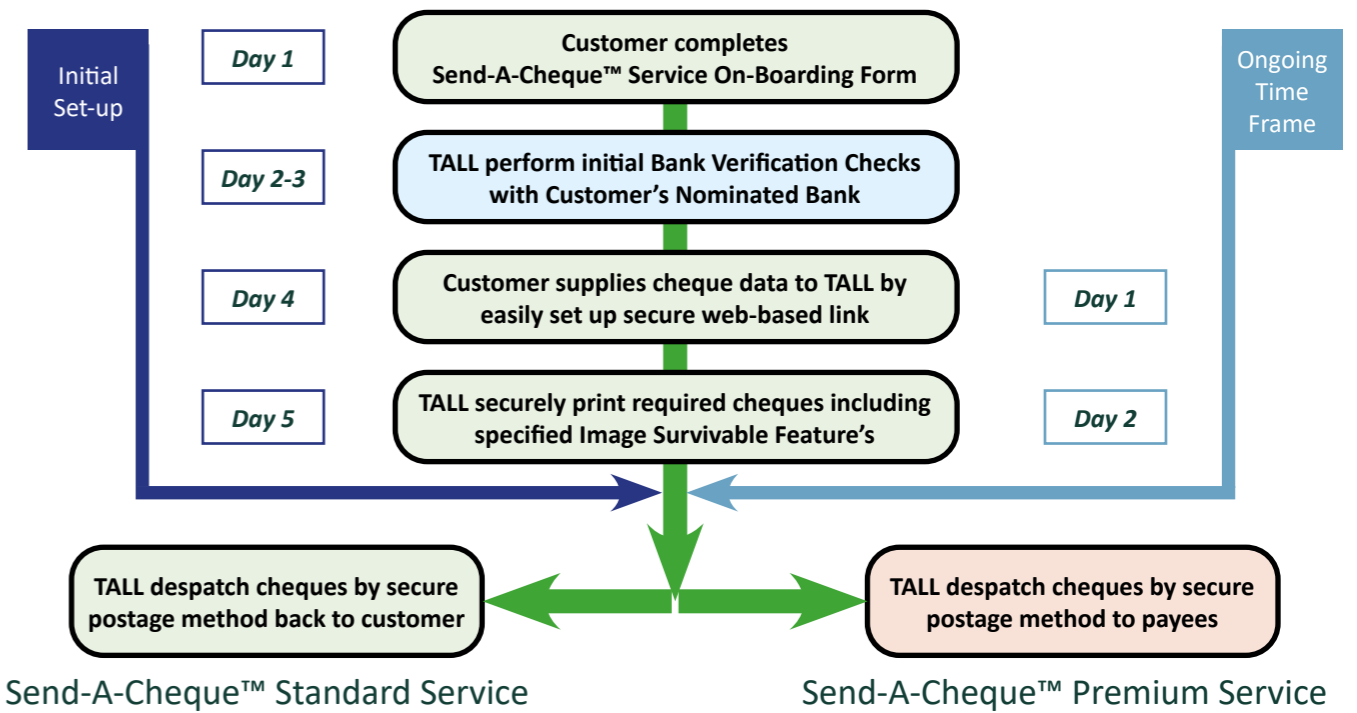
Initial Set-up

Day 1

Customer completes Send-A-Cheque™ Service On-Boarding Form

Ongoing Time Frame

Day 2-3

TALL perform initial Bank Verification Checks with Customer's Nominated Bank

Day 4

Customer supplies cheque data to TALL by easily set up secure web-based link

Day 1

Day 5

TALL securely print required cheques including specified Image Survivable Feature's

Day 2

TALL despatch cheques by secure postage method back to customer

TALL despatch cheques by secure postage method to payees

Send-A-Cheque™ Standard Service

Send-A-Cheque™ Premium Service